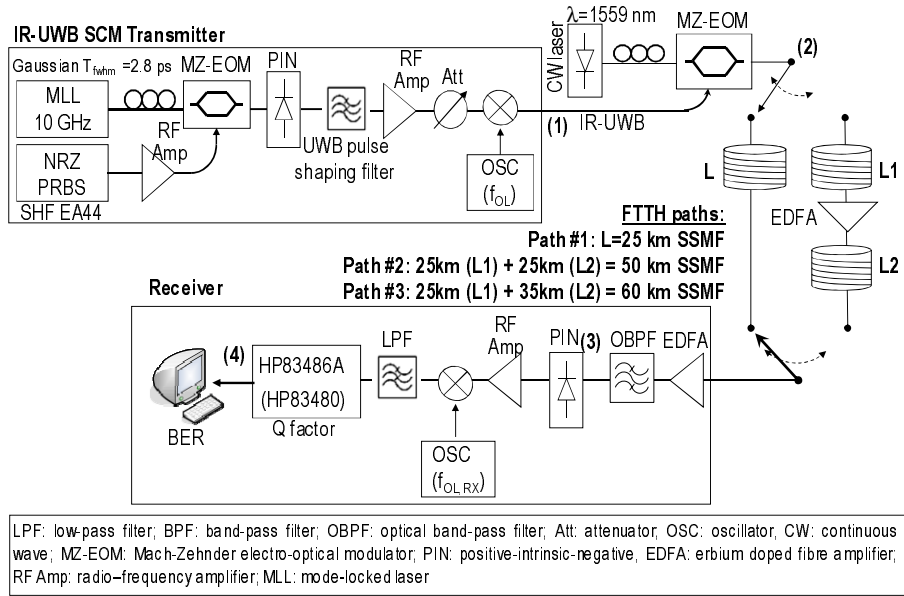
IR-UWB SCM Transmitter

Gaussian $T_{fwhm}$ =2.8 ps

MLL 10 GHz

MZ-EOM

PIN

RF Amp

Att

NRZ PRBS

SHF EA44

RF Amp

UWB pulse shaping filter

OSC ($f_{OL}$)

CW laser

$\lambda$=1559 nm

MZ-EOM

(1) IR-UWB

(2)

L

L1

EDFA

L2

FTTH paths:

Path #1: L=25 km SSMF

Path #2: 25km (L1) + 25km (L2) = 50 km SSMF

Path #3: 25km (L1) + 35km (L2) = 60 km SSMF

Receiver

(4)

HP83486A (HP83480)

Q factor

BER

LPF

RF Amp

PIN

(3)

OBPF

EDFA

OSC ($f_{OL,RX}$)

LPF: low-pass filter; BPF: band-pass filter; OBPF: optical band-pass filter; Att: attenuator, OSC: oscillator, CW: continuous wave; MZ-EOM: Mach-Zehnder electro-optical modulator; PIN: positive-intrinsic-negative, EDFA: erbium doped fibre amplifier; RF Amp: radio–frequency amplifier; MLL: mode-locked laser